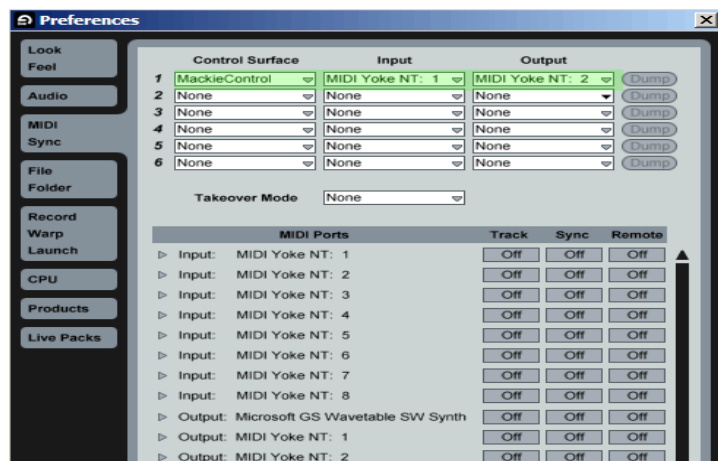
Preferences

Look
Feel

Audio

MIDI
Sync

File
Folder

Record
Warp
Launch

CPU

Products

Live Packs

| | Control Surface | Input | Output | |
|---|---|---|---|---|
| 1 | MackieControl | MIDI Yoke NT: 1 | MIDI Yoke NT: 2 | Dump |
| 2 | None | None | None | Dump |
| 3 | None | None | None | Dump |
| 4 | None | None | None | Dump |
| 5 | None | None | None | Dump |
| 6 | None | None | None | Dump |

Takeover Mode None

| MIDI Ports | Track | Sync | Remote |
|---|---|---|---|
| Input: MIDI Yoke NT: 1 | Off | Off | Off |
| Input: MIDI Yoke NT: 2 | Off | Off | Off |
| Input: MIDI Yoke NT: 3 | Off | Off | Off |
| Input: MIDI Yoke NT: 4 | Off | Off | Off |
| Input: MIDI Yoke NT: 5 | Off | Off | Off |
| Input: MIDI Yoke NT: 6 | Off | Off | Off |
| Input: MIDI Yoke NT: 7 | Off | Off | Off |
| Input: MIDI Yoke NT: 8 | Off | Off | Off |
| Output: Microsoft GS Wavetable SW Synth | Off | Off | Off |
| Output: MIDI Yoke NT: 1 | Off | Off | Off |
| Output: MIDI Yoke NT: 2 | Off | Off | Off |